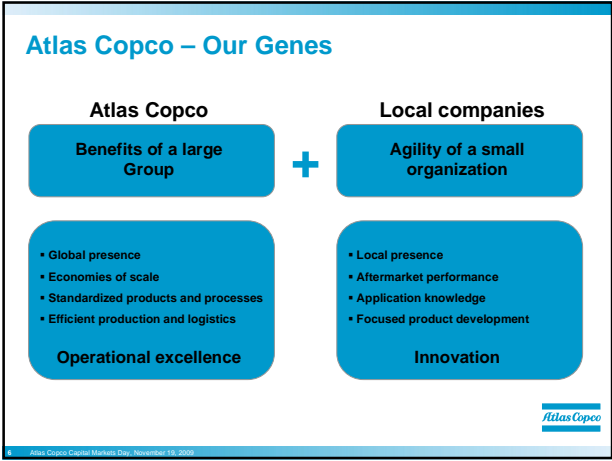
Atlas Copco – Our Genes

Atlas Copco

Benefits of a large Group

+

Local companies

Agility of a small organization

▪ Global presence
▪ Economies of scale
▪ Standardized products and processes
▪ Efficient production and logistics

Operational excellence

▪ Local presence
▪ Aftermarket performance
▪ Application knowledge
▪ Focused product development

Innovation

Atlas Copco

6 Atlas Copco Capital Markets Day, November 19, 2009